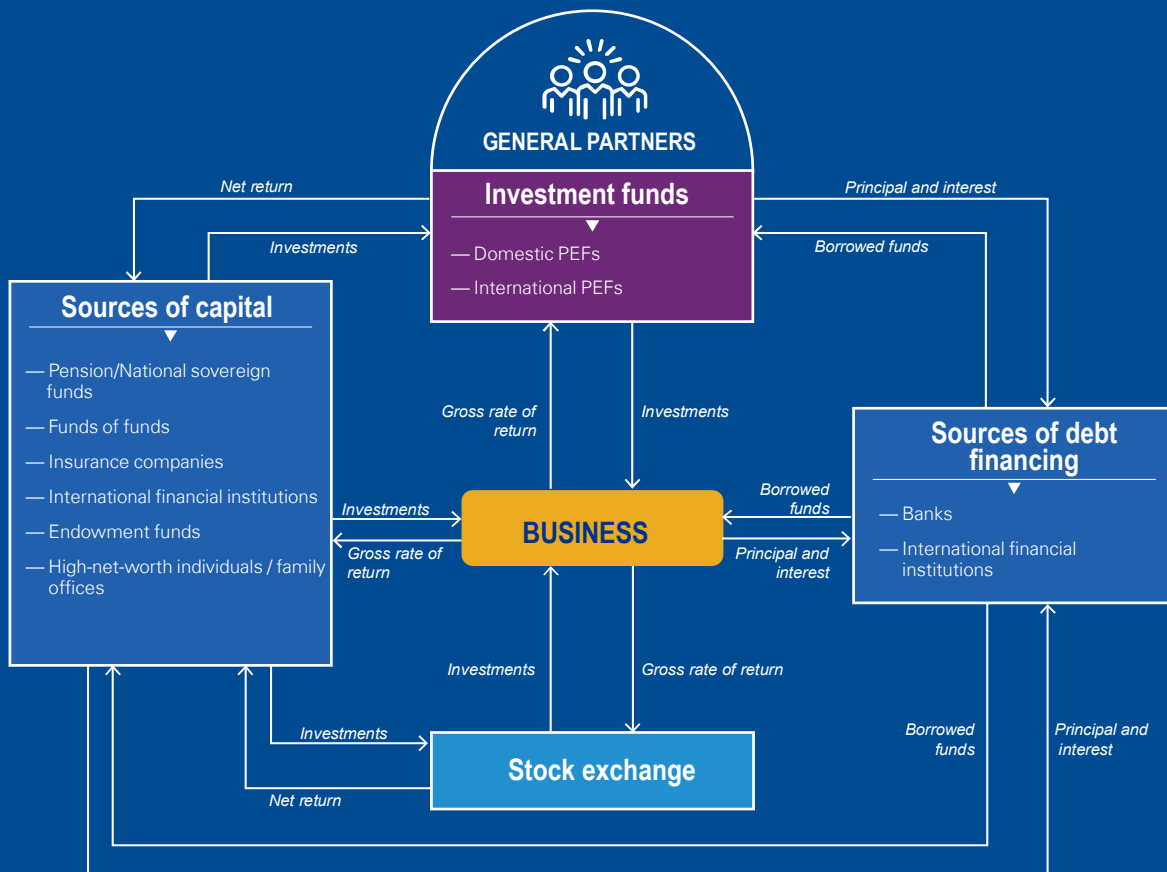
GENERAL PARTNERS

Investment funds

— Domestic PEFs

— International PEFs

Net return

Investments

Principal and interest

Borrowed funds

Sources of capital

— Pension/National sovereign funds

— Funds of funds

— Insurance companies

— International financial institutions

— Endowment funds

— High-net-worth individuals / family offices

Gross rate of return

Investments

Sources of debt financing

— Banks

— International financial institutions

Investments

Gross rate of return

BUSINESS

Borrowed funds

Principal and interest

Investments

Gross rate of return

Investments

Stock exchange

Net return

Borrowed funds

Principal and interest